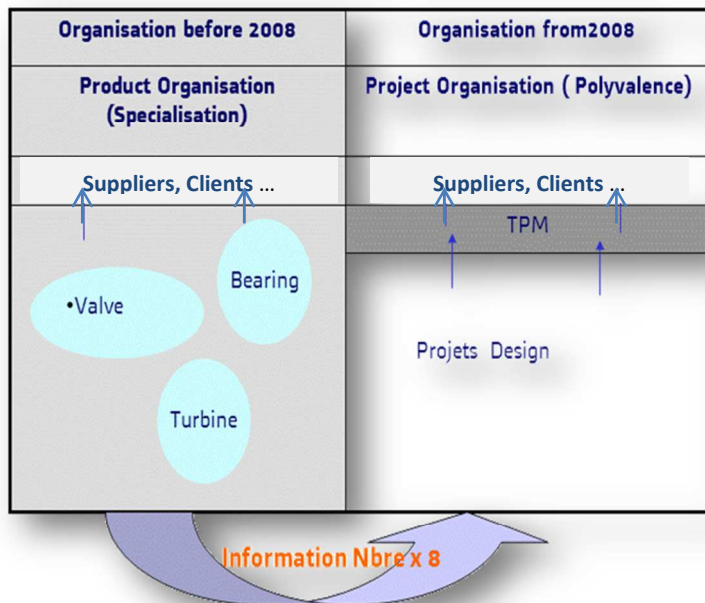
| Organisation before 2008 | Organisation from2008 |
|---|---|
| Product Organisation (Specialisation) | Project Organisation ( Polyvalence) |
| Suppliers, Clients … | Suppliers, Clients … |

TPM

•Valve

Bearing

Turbine

Projets Design

Information Nbre x 8